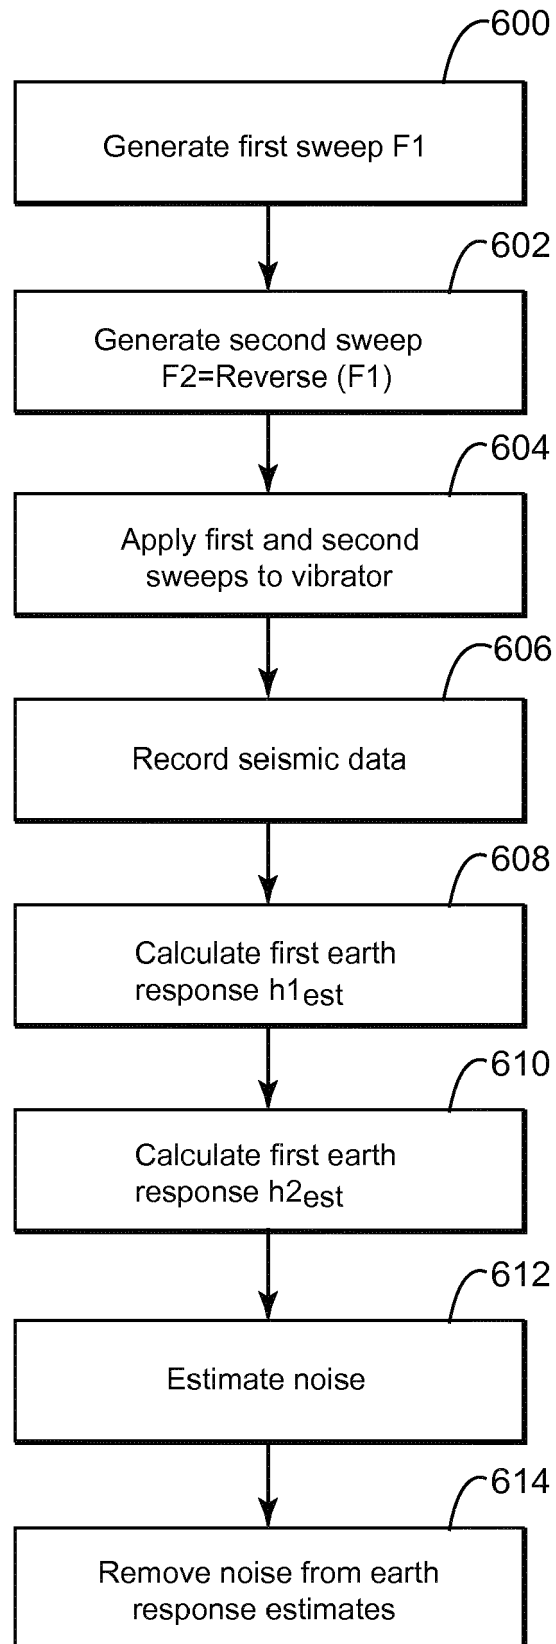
600

Generate first sweep F1

602

Generate second sweep F2=Reverse (F1)

604

Apply first and second sweeps to vibrator

606

Record seismic data

608

Calculate first earth response $h1_{est}$

610

Calculate first earth response $h2_{est}$

612

Estimate noise

614

Remove noise from earth response estimates